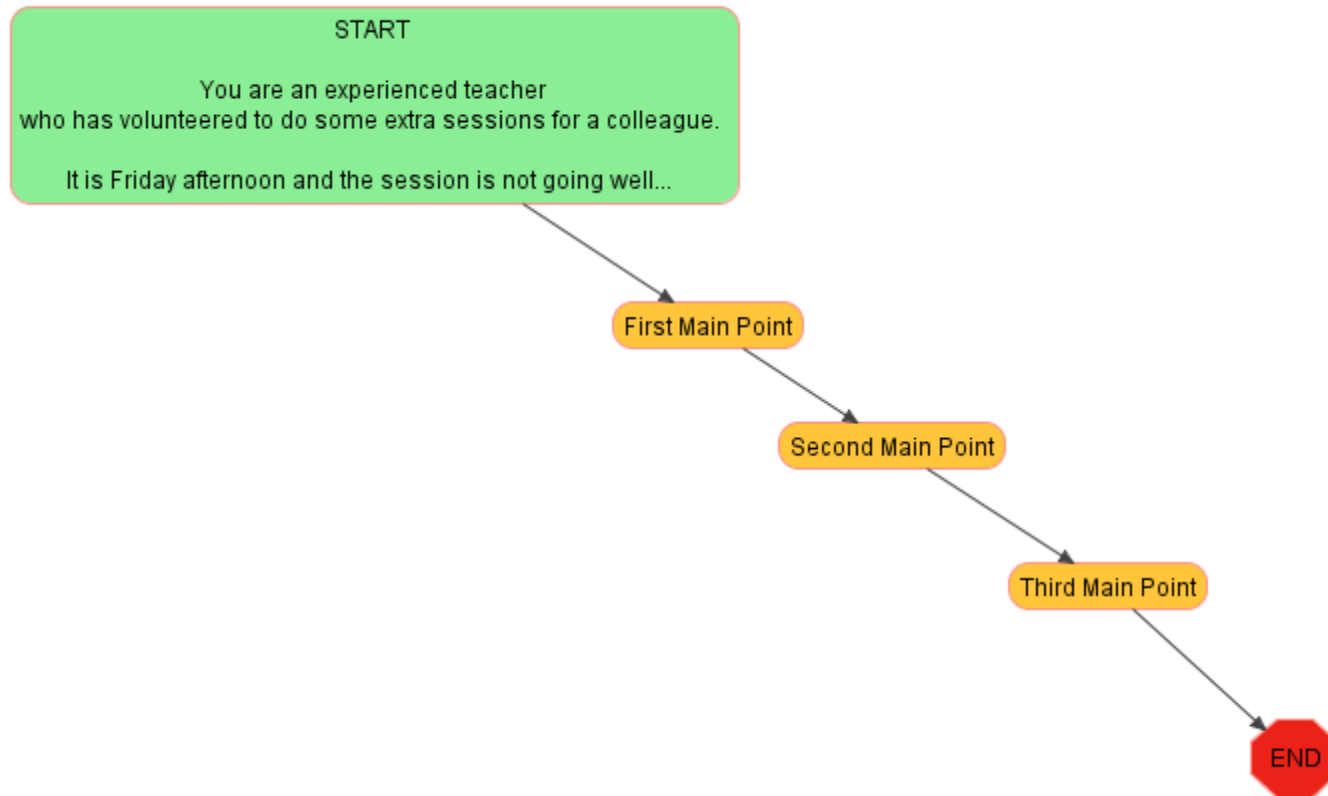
START

You are an experienced teacher who has volunteered to do some extra sessions for a colleague.

It is Friday afternoon and the session is not going well...

First Main Point

Second Main Point

Third Main Point

END